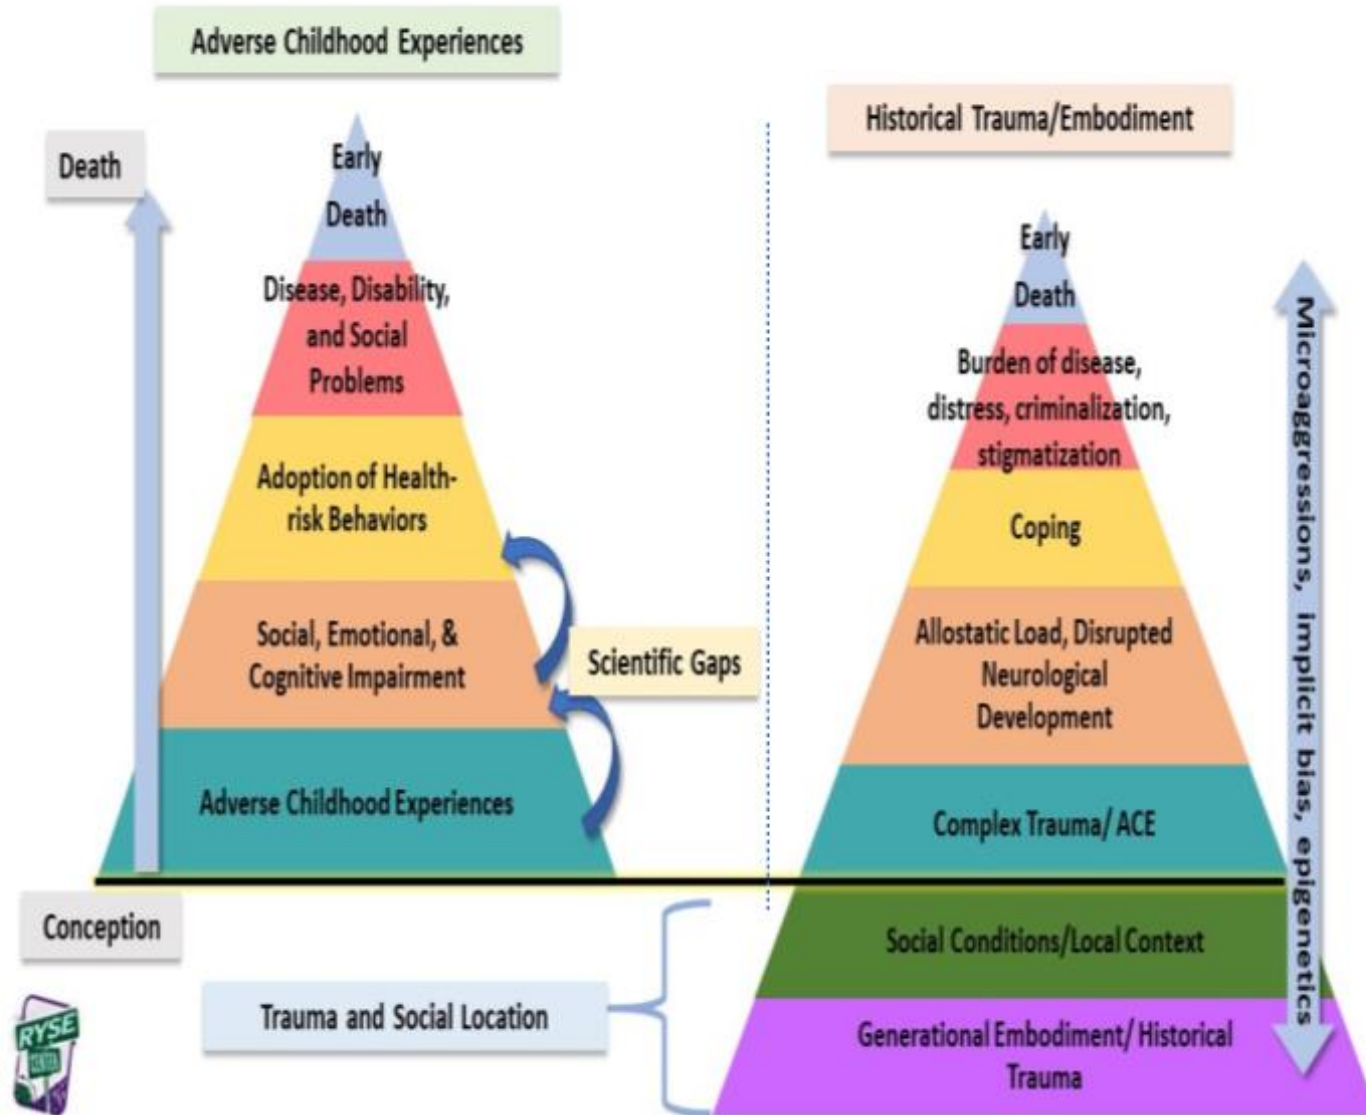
Adverse Childhood Experiences

Death

Early Death

Disease, Disability, and Social Problems

Adoption of Health-risk Behaviors

Social, Emotional, & Cognitive Impairment

Scientific Gaps

Adverse Childhood Experiences

Conception

Historical Trauma/Embodiment

Early Death

Burden of disease, distress, criminalization, stigmatization

Coping

Allostatic Load, Disrupted Neurological Development

Complex Trauma/ ACE

Social Conditions/Local Context

Generational Embodiment/ Historical Trauma

Microaggressions, implicit bias, epigenetics

Trauma and Social Location

RYSE CENTER